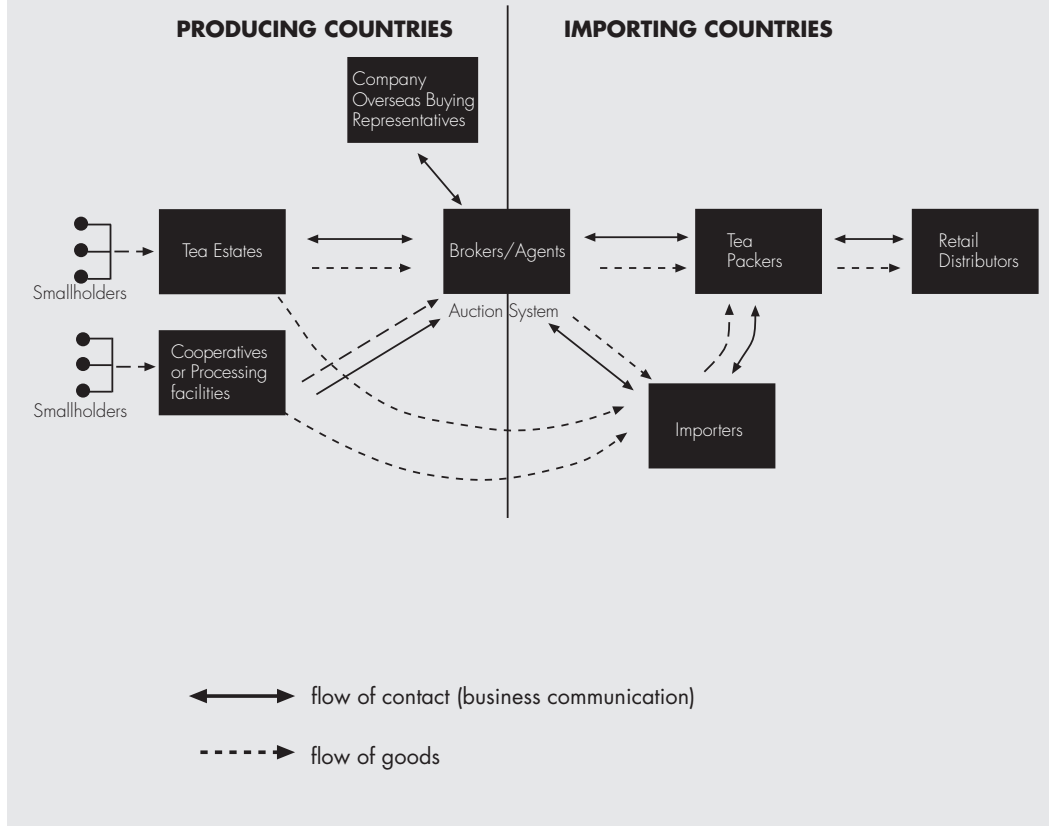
PRODUCING COUNTRIES

IMPORTING COUNTRIES

Company Overseas Buying Representatives

Smallholders

Tea Estates

Brokers/Agents

Auction System

Tea Packers

Retail Distributors

Smallholders

Cooperatives or Processing facilities

Importers

flow of contact (business communication)

flow of goods